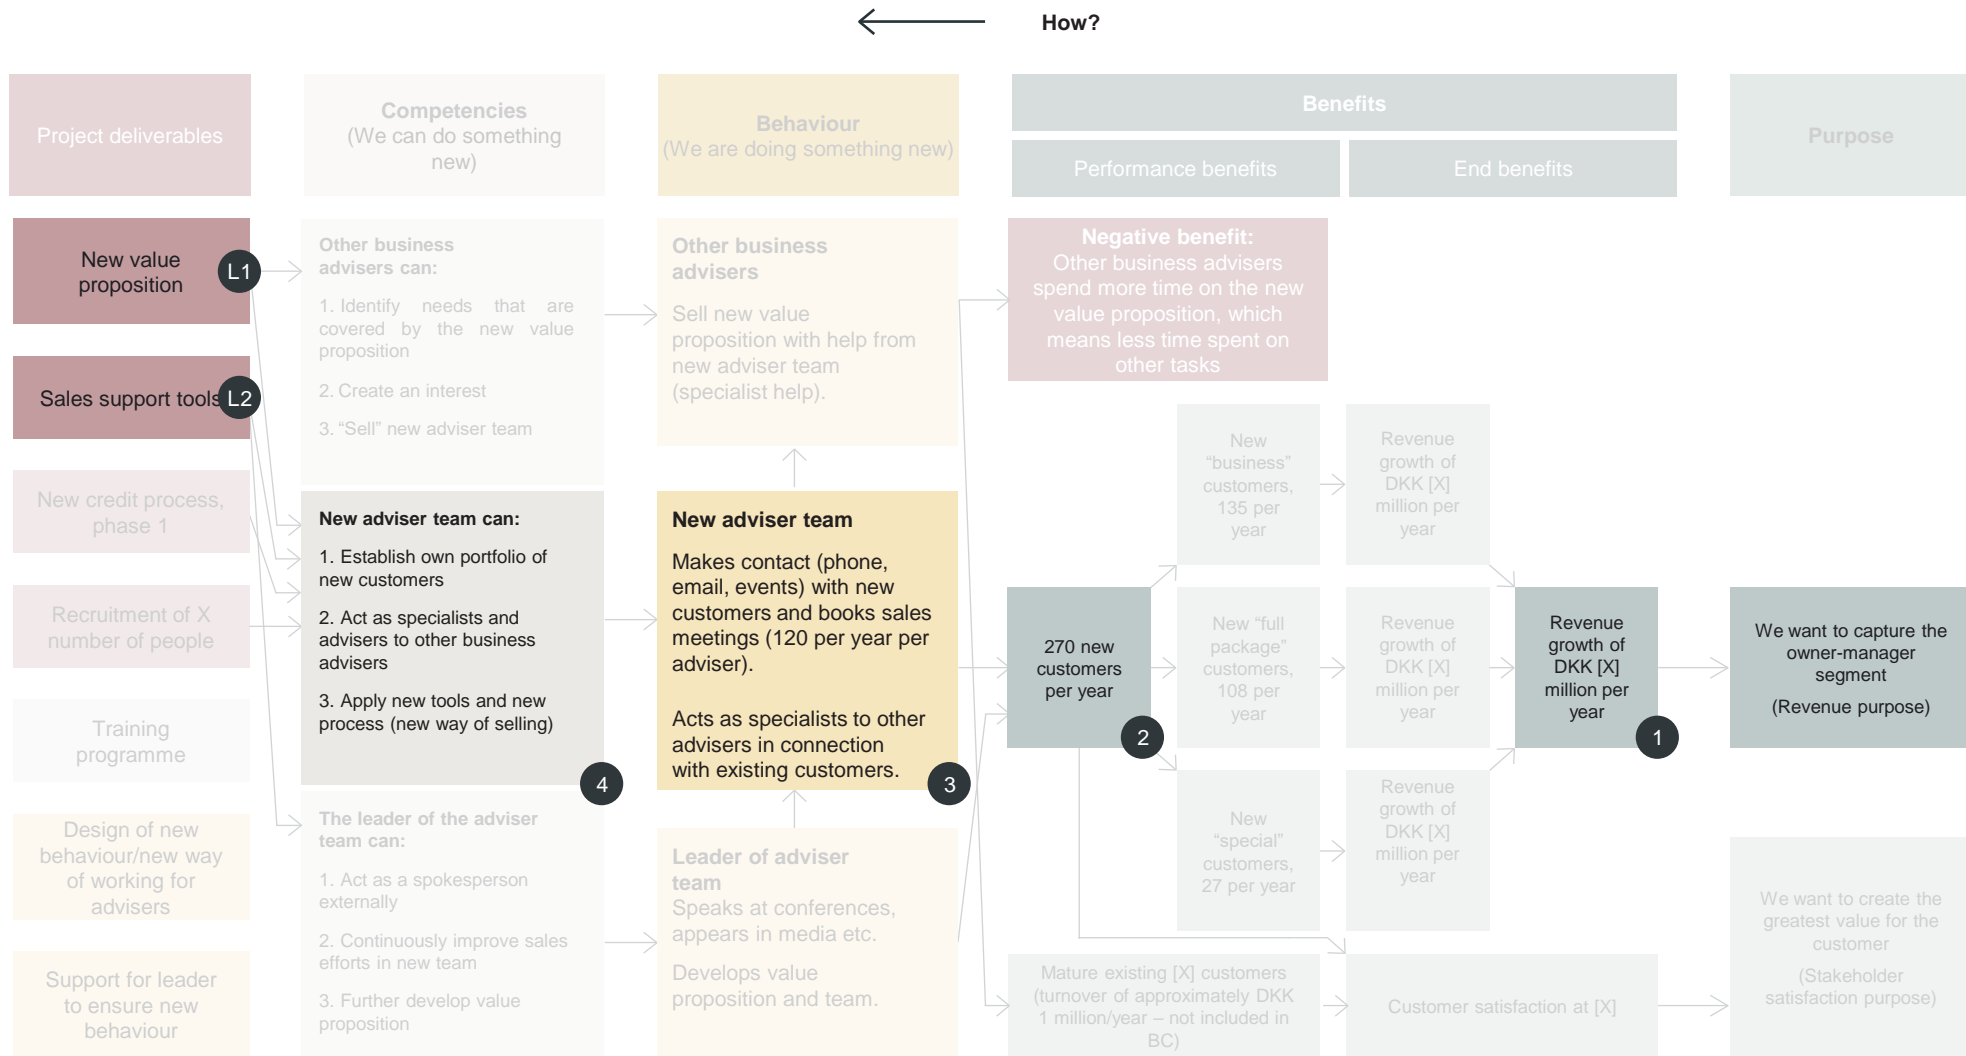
How?

Project deliverables

Competencies (We can do something new)

Behaviour (We are doing something new)

Benefits

Performance benefits

End benefits

Purpose

New value proposition L1

Sales support tools L2

New credit process, phase 1

Recruitment of X number of people

Training programme

Design of new behaviour/new way of working for advisers

Support for leader to ensure new behaviour

Other business advisers can:

1. Identify needs that are covered by the new value proposition

2. Create an interest

3. "Sell" new adviser team

New adviser team can:

1. Establish own portfolio of new customers

2. Act as specialists and advisers to other business advisers

3. Apply new tools and new process (new way of selling)

4

The leader of the adviser team can:

1. Act as a spokesperson externally

2. Continuously improve sales efforts in new team

3. Further develop value proposition

Other business advisers

Sell new value proposition with help from new adviser team (specialist help).

New adviser team

Makes contact (phone, email, events) with new customers and books sales meetings (120 per year per adviser).

Acts as specialists to other advisers in connection with existing customers.

3

Leader of adviser team

Speaks at conferences, appears in media etc.

Develops value proposition and team.

Negative benefit: Other business advisers spend more time on the new value proposition, which means less time spent on other tasks

270 new customers per year

2

New "business" customers, 135 per year

New "full package" customers, 108 per year

New "special" customers, 27 per year

Revenue growth of DKK [X] million per year

Revenue growth of DKK [X] million per year

Revenue growth of DKK [X] million per year

Revenue growth of DKK [X] million per year

1

We want to capture the owner-manager segment

(Revenue purpose)

Mature existing [X] customers (turnover of approximately DKK 1 million/year – not included in BC)

Customer satisfaction at [X]

We want to create the greatest value for the customer

(Stakeholder satisfaction purpose)